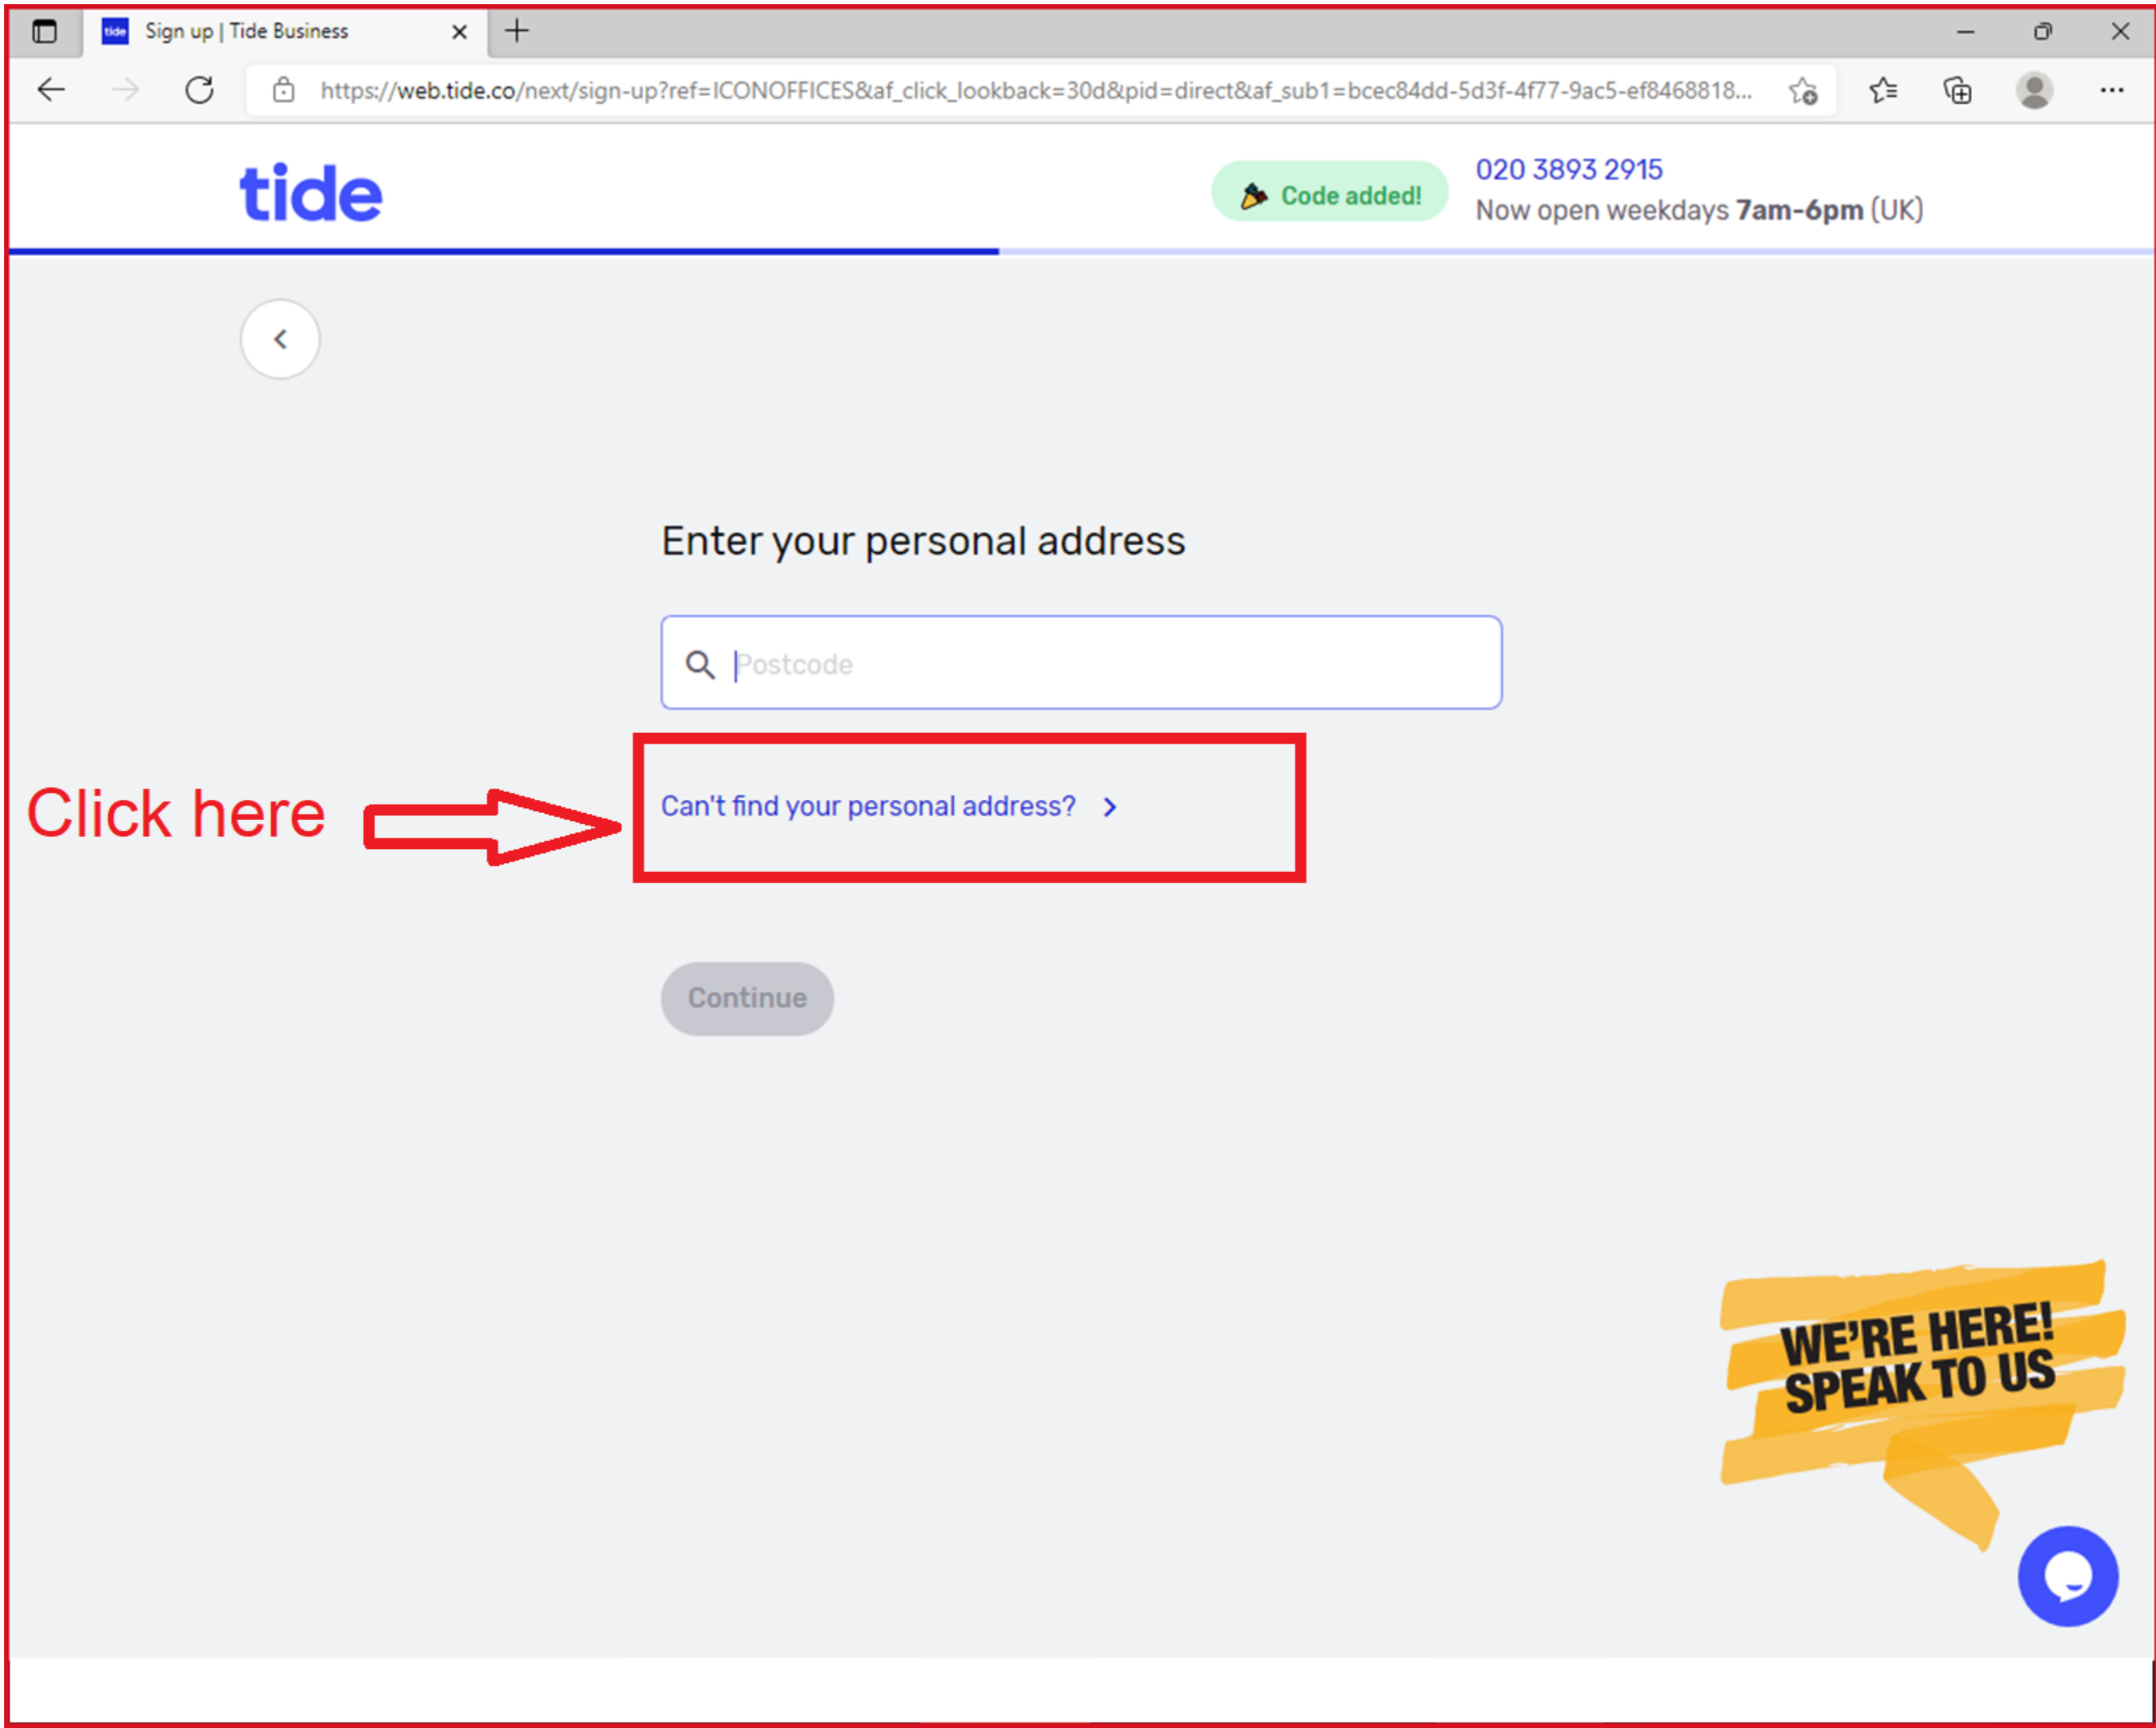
Sign up | Tide Business

https://web.tide.co/next/sign-up?ref=ICONOFFICES&af_click_lookback=30d&pid=direct&af_sub1=bcec84dd-5d3f-4f77-9ac5-ef8468818...

tide

Code added!

020 3893 2915
Now open weekdays **7am-6pm** (UK)

Enter your personal address

Postcode

Click here

Can't find your personal address?

Continue

WE'RE HERE! SPEAK TO US